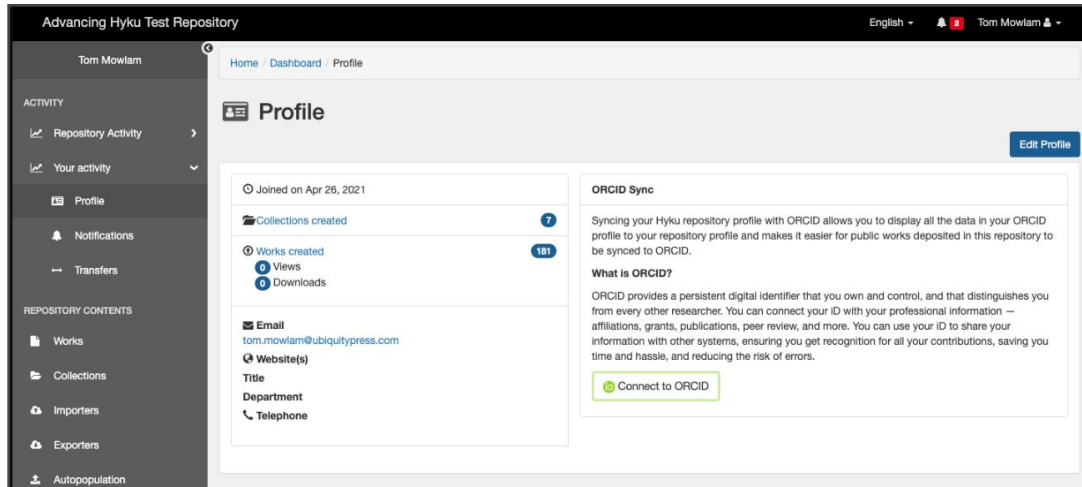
Advancing Hyku Test Repository

English ▾ 2 Tom Mowlam ▾

Tom Mowlam

ACTIVITY

Repository Activity

Your activity

Profile

Notifications

Transfers

REPOSITORY CONTENTS

Works

Collections

Importers

Exporters

Autopopulation

Home / Dashboard / Profile

Profile

Edit Profile

Joined on Apr 26, 2021

Collections created 7

Works created 181

0 Views

0 Downloads

Email

tom.mowlam@ubiquitypress.com

Website(s)

Title

Department

Telephone

ORCID Sync

Syncing your Hyku repository profile with ORCID allows you to display all the data in your ORCID profile to your repository profile and makes it easier for public works deposited in this repository to be synced to ORCID.

What is ORCID?

ORCID provides a persistent digital identifier that you own and control, and that distinguishes you from every other researcher. You can connect your iD with your professional information — affiliations, grants, publications, peer review, and more. You can use your iD to share your information with other systems, ensuring you get recognition for all your contributions, saving you time and hassle, and reducing the risk of errors.

Connect to ORCID